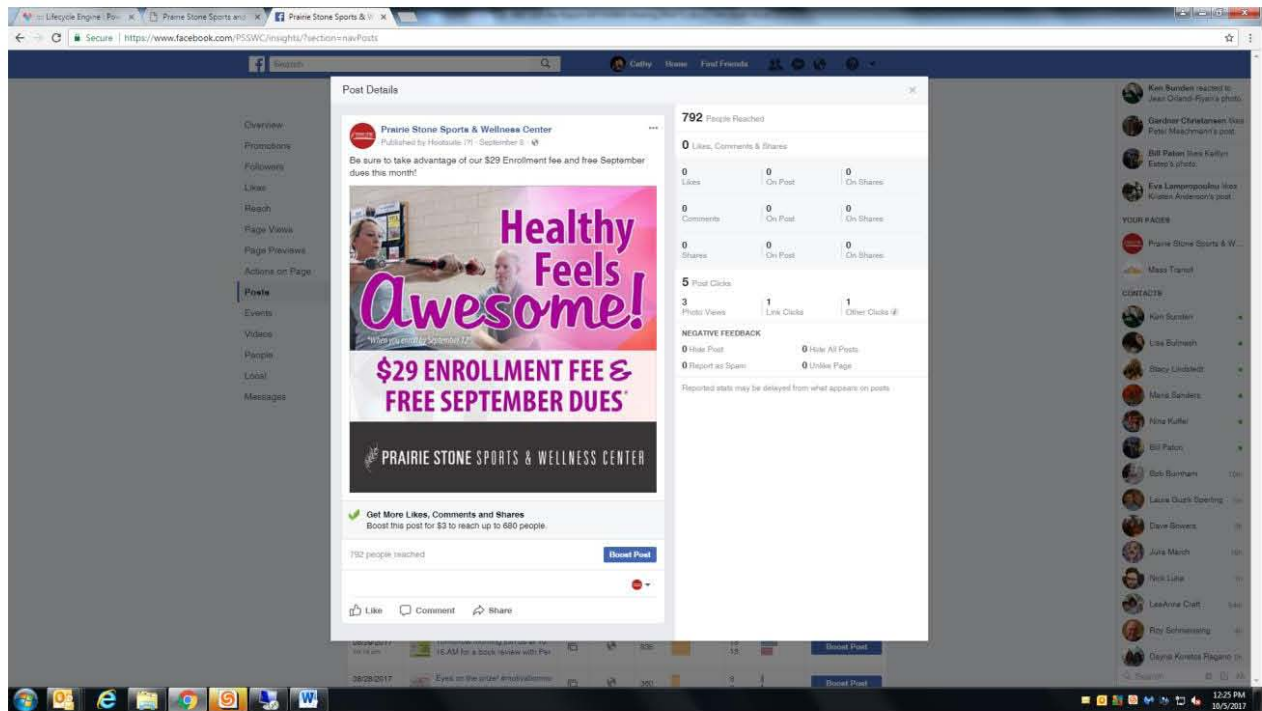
:: Lifecycle Engine | Pov × Prairie Stone Sports and × Prairie Stone Sports & W ×

Secure | https://www.facebook.com/PSSWC/insights/?section=navPosts

Search

Cathy Home Find Friends

Overview
Promotions
Followers
Likes
Reach
Page Views
Page Previews
Actions on Page
Posts
Events
Videos
People
Local
Messages

Post Details

Prairie Stone Sports & Wellness Center
Published by Hootsuite [?] · September 8 ·

Be sure to take advantage of our $29 Enrollment fee and free September dues this month!

Healthy Feels Awesome!

*When you enroll by September 12*

$29 ENROLLMENT FEE & FREE SEPTEMBER DUES*

PRAIRIE STONE SPORTS & WELLNESS CENTER

Get More Likes, Comments and Shares
Boost this post for $3 to reach up to 680 people.

792 people reached

Boost Post

Like Comment Share

792 People Reached

0 Likes, Comments & Shares

| 0 Likes | 0 On Post | 0 On Shares |
|---|---|---|
| 0 Comments | 0 On Post | 0 On Shares |
| 0 Shares | 0 On Post | 0 On Shares |

5 Post Clicks

| 3 Photo Views | 1 Link Clicks | 1 Other Clicks |
|---|---|---|

NEGATIVE FEEDBACK

0 Hide Post
0 Hide All Posts
0 Report as Spam
0 Unlike Page

Reported stats may be delayed from what appears on posts

Ken Sunden reacted to Jean Orland-Ryan's photo.
Gardner Christensen likes Peter Meachmann's post.
Bill Paton likes Kaitlyn Estes's photo.
Eva Lampropoulou likes Kristen Anderson's post.

YOUR PAGES
Prairie Stone Sports & W...
Mass Transit

CONTACTS
Ken Sunden
Lisa Bulmash
Stacy Lindstedt
Maria Sanders
Nina Kuffel
Bill Paton
Bob Burnham
Laura Gucik Sperling
Dave Bowers
Julia March
Nick Luna
LeeAnne Craft
Roy Schmeissing
Dayna Koretos Ragano

Search

08/28/2017 Eyes on the prize! #motivationmo 360 Boost Post
16 AM for a book review with Per Boost Post

12:25 PM
10/5/2017